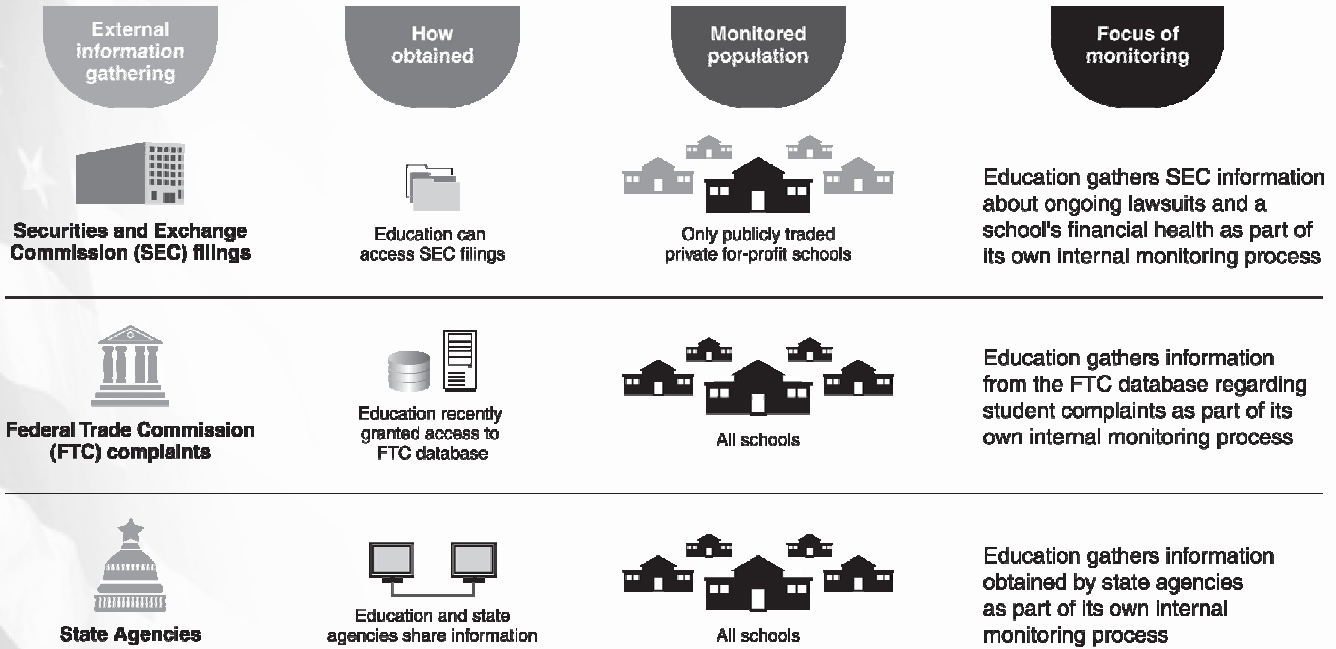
| External information gathering | How obtained | Monitored population | Focus of monitoring |
|---|---|---|---|
| Securities and Exchange Commission (SEC) filings | Education can access SEC filings | Only publicly traded private for-profit schools | Education gathers SEC information about ongoing lawsuits and a school's financial health as part of its own internal monitoring process |
| Federal Trade Commission (FTC) complaints | Education recently granted access to FTC database | All schools | Education gathers information from the FTC database regarding student complaints as part of its own internal monitoring process |
| State Agencies | Education and state agencies share information | All schools | Education gathers information obtained by state agencies as part of its own internal monitoring process |